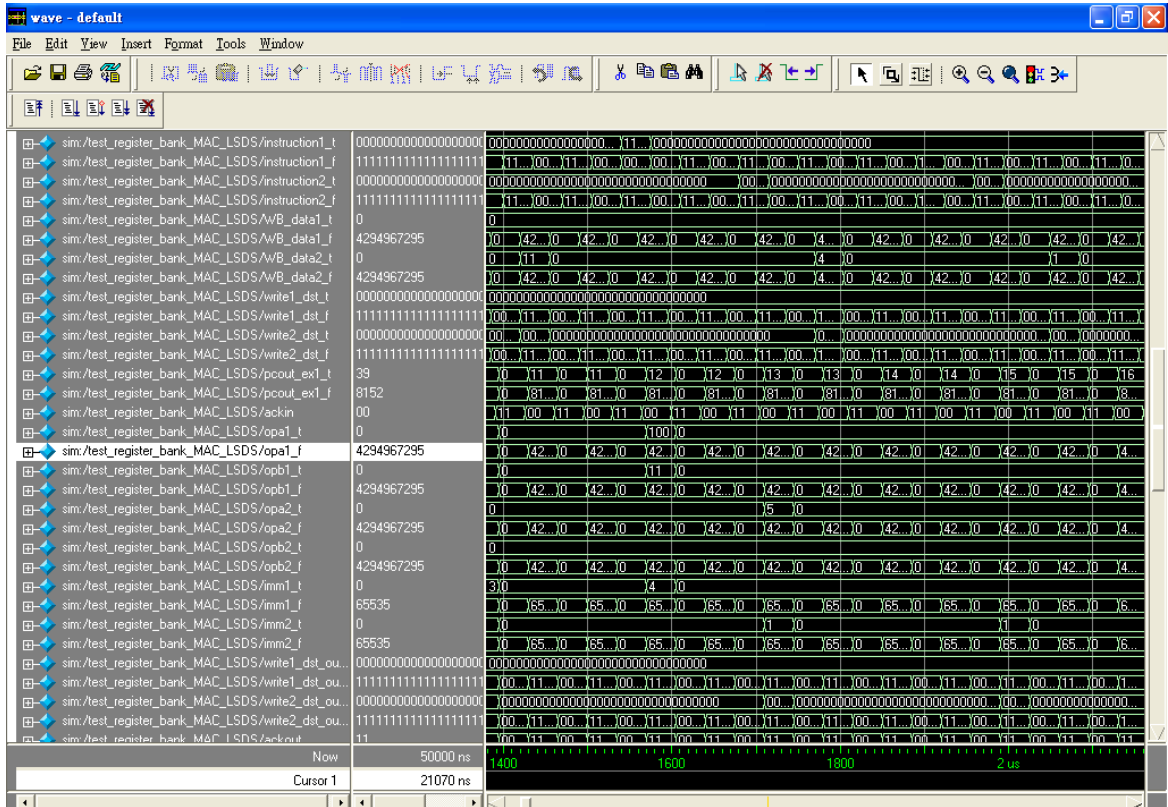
wave - default

File Edit View Insert Format Tools Window

sim:/test_register_bank_MAC_LSDS/instruction1_t 0000000000000000000 00000000000000000... 11... 00000000000000000000000000000000
sim:/test_register_bank_MAC_LSDS/instruction1_f 1111111111111111111 11... 00... 11... 00... 00... 00... 11... 00... 11... 00... 11... 00... 11... 00... 1... 00... 11... 00... 11... 00... 11... 0...
sim:/test_register_bank_MAC_LSDS/instruction2_t 0000000000000000000 0000000000000000000000000000000000 00... 0000000000000000000000000000000... 00... 000000000000000000...
sim:/test_register_bank_MAC_LSDS/instruction2_f 1111111111111111111 11... 00... 11... 00... 11... 00... 11... 00... 11... 00... 11... 00... 11... 00... 1... 00... 11... 00... 11... 00... 11... 0...
sim:/test_register_bank_MAC_LSDS/WB_data1_t 0 0
sim:/test_register_bank_MAC_LSDS/WB_data1_f 4294967295 0 42... 0 42... 0 42... 0 42... 0 42... 0 4... 0 42... 0 42... 0 42... 0 42... 0 42...
sim:/test_register_bank_MAC_LSDS/WB_data2_t 0 0 11 0 4 0 1 0
sim:/test_register_bank_MAC_LSDS/WB_data2_f 4294967295 0 42... 0 42... 0 42... 0 42... 0 42... 0 4... 0 42... 0 42... 0 42... 0 42... 0 42...
sim:/test_register_bank_MAC_LSDS/write1_dst_t 0000000000000000000 00000000000000000000000000000000
sim:/test_register_bank_MAC_LSDS/write1_dst_f 1111111111111111111 00... 11... 00... 11... 00... 11... 00... 11... 00... 11... 00... 1... 00... 11... 00... 11... 00... 11... 00... 11... 00... 11...
sim:/test_register_bank_MAC_LSDS/write2_dst_t 0000000000000000000 00... 00... 00000000000000000000000000000000000 0... 000000000000000000000000000000000 00... 0000000...
sim:/test_register_bank_MAC_LSDS/write2_dst_f 1111111111111111111 00... 11... 00... 11... 00... 11... 00... 11... 00... 11... 00... 1... 00... 11... 00... 11... 00... 11... 00... 11... 00... 11...
sim:/test_register_bank_MAC_LSDS/pcout_ex1_t 39 0 11 0 11 0 12 0 12 0 13 0 13 0 14 0 14 0 15 0 15 0 16
sim:/test_register_bank_MAC_LSDS/pcout_ex1_f 8152 0 81... 0 81... 0 81... 0 81... 0 81... 0 81... 0 81... 0 81... 0 81... 0 81... 0 8...
sim:/test_register_bank_MAC_LSDS/ackin 00 11 00 11 00 11 00 11 00 11 00 11 00 11 00 11 00 11 00 11 00
sim:/test_register_bank_MAC_LSDS/opa1_t 0 0 100 0
sim:/test_register_bank_MAC_LSDS/opa1_f 4294967295 0 42... 0 42... 0 42... 0 42... 0 42... 0 42... 0 42... 0 42... 0 42... 0 42... 0 4...
sim:/test_register_bank_MAC_LSDS/opb1_t 0 0 11 0
sim:/test_register_bank_MAC_LSDS/opb1_f 4294967295 0 42... 0 42... 0 42... 0 42... 0 42... 0 42... 0 42... 0 42... 0 42... 0 42... 0 4...
sim:/test_register_bank_MAC_LSDS/opa2_t 0 0 5 0
sim:/test_register_bank_MAC_LSDS/opa2_f 4294967295 0 42... 0 42... 0 42... 0 42... 0 42... 0 42... 0 42... 0 42... 0 42... 0 42... 0 4...
sim:/test_register_bank_MAC_LSDS/opb2_t 0 0
sim:/test_register_bank_MAC_LSDS/opb2_f 4294967295 0 42... 0 42... 0 42... 0 42... 0 42... 0 42... 0 42... 0 42... 0 42... 0 42... 0 4...
sim:/test_register_bank_MAC_LSDS/imm1_t 0 3 0 4 0
sim:/test_register_bank_MAC_LSDS/imm1_f 65535 0 65... 0 65... 0 65... 0 65... 0 65... 0 65... 0 65... 0 65... 0 65... 0 65... 0 6...
sim:/test_register_bank_MAC_LSDS/imm2_t 0 0 1 0 1 0
sim:/test_register_bank_MAC_LSDS/imm2_f 65535 0 65... 0 65... 0 65... 0 65... 0 65... 0 65... 0 65... 0 65... 0 65... 0 65... 0 6...
sim:/test_register_bank_MAC_LSDS/write1_dst_ou... 0000000000000000000 00000000000000000000000000000000
sim:/test_register_bank_MAC_LSDS/write1_dst_ou... 1111111111111111111 00... 11... 00... 11... 00... 11... 00... 11... 00... 11... 00... 11... 00... 11... 00... 11... 00... 11... 00... 11... 00... 1...
sim:/test_register_bank_MAC_LSDS/write2_dst_ou... 0000000000000000000 00000000000000000000000000000000000 00... 000000000000000000000000000000 00... 0000000000000000...
sim:/test_register_bank_MAC_LSDS/write2_dst_ou... 1111111111111111111 00... 11... 00... 11... 00... 11... 00... 11... 00... 11... 00... 11... 00... 11... 00... 11... 00... 11... 00... 11... 00... 1...
sim:/test_register_bank_MAC_LSDS/ackout 11

Now 50000 ns 1400 1600 1800 2 us
Cursor 1 21070 ns